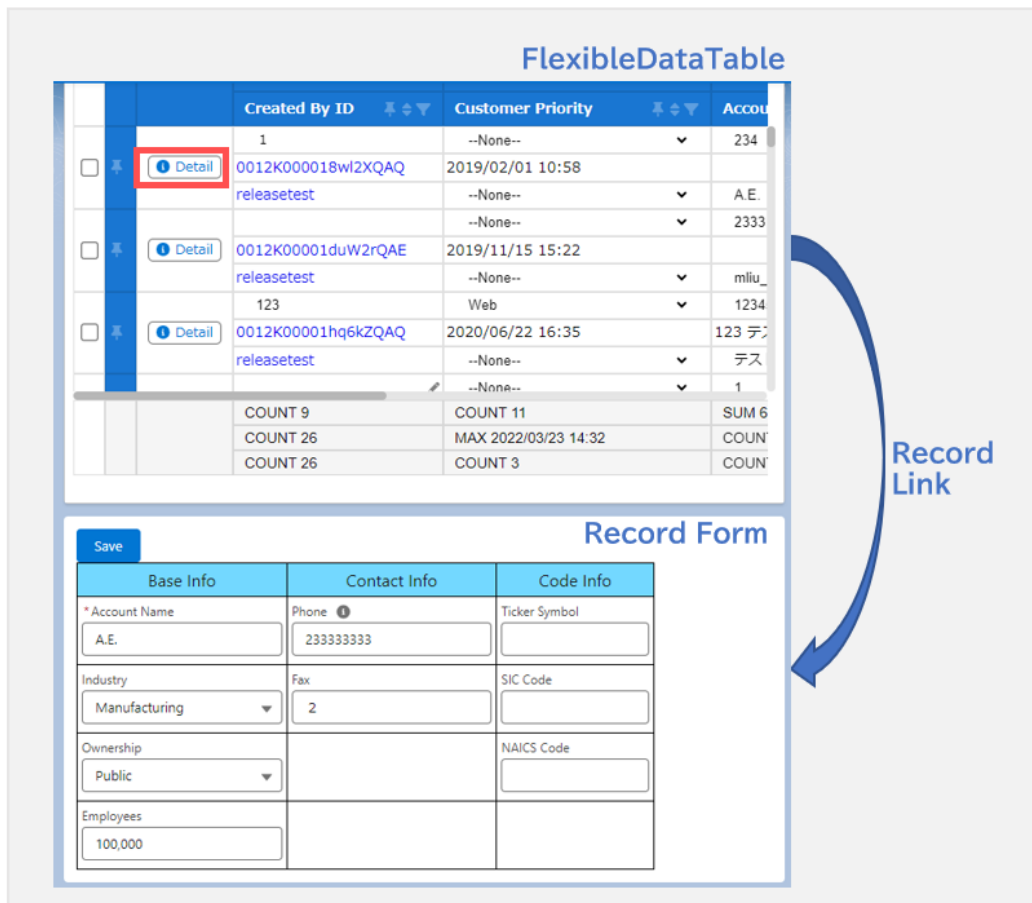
FlexibleDataTable

| | | | Created By ID | Customer Priority | Accou |
|---|---|---|---|---|---|
| | | | 1 | --None-- | 234 |
| | | Detail | 0012K000018wl2XQAQ | 2019/02/01 10:58 | |
| | | | releasetest | --None-- | A.E. |
| | | | | --None-- | 2333 |
| | | Detail | 0012K00001duW2rQAE | 2019/11/15 15:22 | |
| | | | releasetest | --None-- | mliu_ |
| | | | 123 | Web | 1234 |
| | | Detail | 0012K00001hq6kZQAQ | 2020/06/22 16:35 | 123 テ |
| | | | releasetest | --None-- | テス |
| | | | | --None-- | 1 |
| | | | COUNT 9 | COUNT 11 | SUM 6 |
| | | | COUNT 26 | MAX 2022/03/23 14:32 | COUN |
| | | | COUNT 26 | COUNT 3 | COUN |

Record Link

Record Form

Save

| Base Info | Contact Info | Code Info |
|---|---|---|
| * Account Name A.E. | Phone 233333333 | Ticker Symbol |
| Industry Manufacturing | Fax 2 | SIC Code |
| Ownership Public | | NAICS Code |
| Employees 100,000 | | |